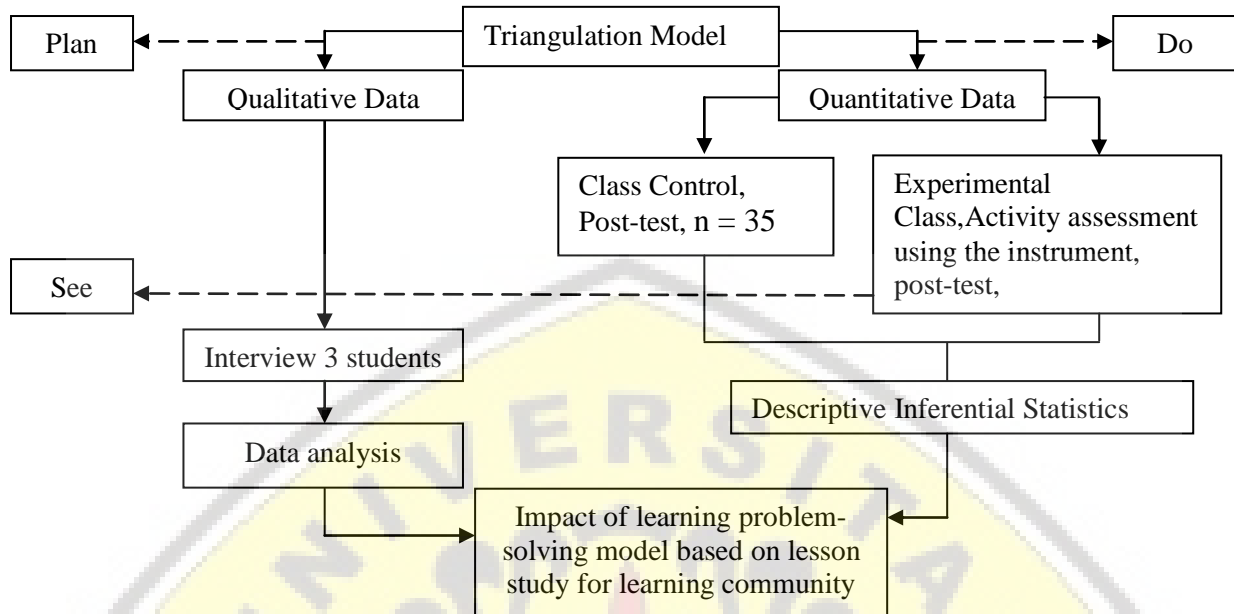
Plan

Triangulation Model

Do

Qualitative Data

Quantitative Data

Class Control, Post-test, n = 35

Experimental Class,Activity assessment using the instrument, post-test,

See

Interview 3 students

Descriptive Inferential Statistics

Data analysis

Impact of learning problem-solving model based on lesson study for learning community

ERSI